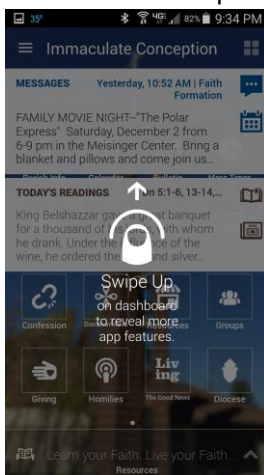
35° 82% 9:34 PM

Immaculate Conception

MESSAGES Yesterday, 10:52 AM | Faith Formation

FAMILY MOVIE NIGHT--"The Polar Express" Saturday, December 2 from 6-9 pm in the Meisinger Center. Bring a blanket and pillows and come join us...

Parish Info Calendar Bulletin Mass Times

TODAY'S READINGS Dan 5:1-6, 13-14,...

King Belshazzar gave a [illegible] banquet for a thousand of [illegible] with whom he drank. Under the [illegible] of the wine, he ordered the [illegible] and silver...

Swipe Up
on dashboard to reveal more app features.

Confession Discover Groups

Giving Homilies Living The Good News Diocese

Learn your Faith. Live your Faith.
Resources